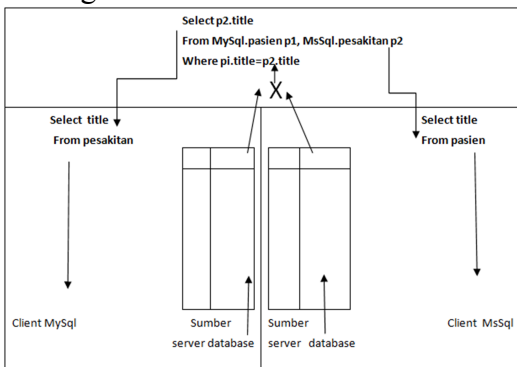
Select p2.title
From MySql.pasien p1, MsSql.pesakitan p2
Where pi.title=p2.title

X

Select title
From pesakitan

Select title
From pasien

Client MySql

Sumber server database

Sumber server database

Client MsSql